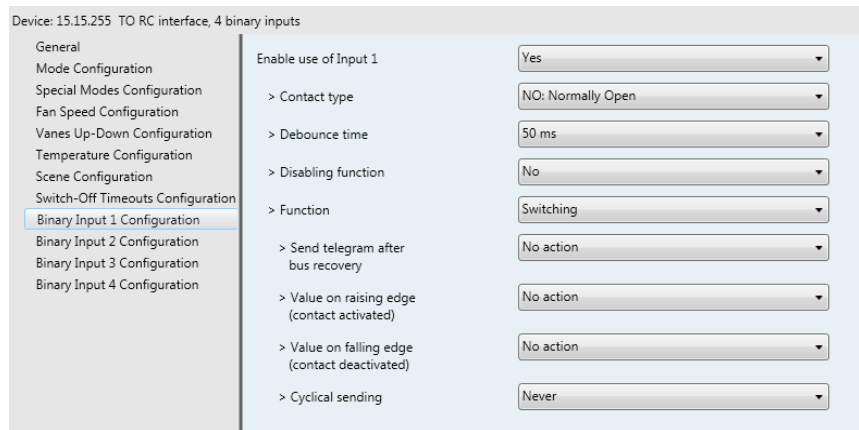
Device: 15.15.255 TO RC interface, 4 binary inputs

General
Mode Configuration
Special Modes Configuration
Fan Speed Configuration
Vanes Up-Down Configuration
Temperature Configuration
Scene Configuration
Switch-Off Timeouts Configuration
Binary Input 1 Configuration
Binary Input 2 Configuration
Binary Input 3 Configuration
Binary Input 4 Configuration

Enable use of Input 1 | Yes
> Contact type | NO: Normally Open
> Debounce time | 50 ms
> Disabling function | No
> Function | Switching
> Send telegram after bus recovery | No action
> Value on raising edge (contact activated) | No action
> Value on falling edge (contact deactivated) | No action
> Cyclical sending | Never